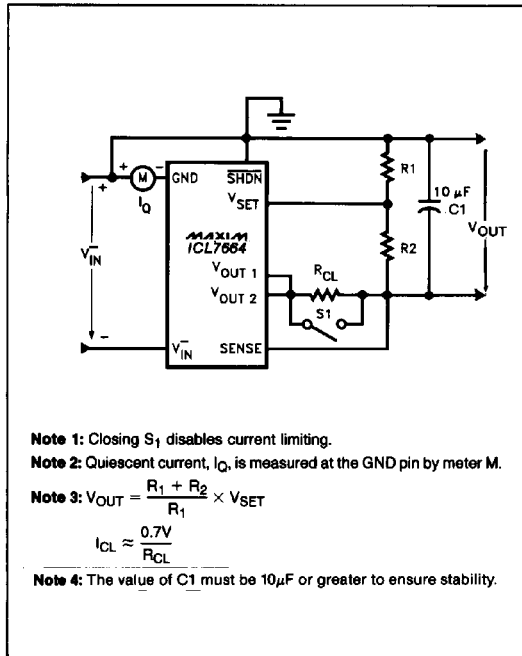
+
-
M
GND
$\overline{SHDN}$
$I_Q$
$V_{SET}$
$V_{IN}^-$
MAXIM
ICL7664
$V_{OUT}$ 1
$V_{OUT}$ 2
$V_{IN}^-$
SENSE
$R_{CL}$
S1
R1
R2
10 $\mu$F
C1
$V_{OUT}$
+
-

**Note 1:** Closing $S_1$ disables current limiting.

**Note 2:** Quiescent current, $I_Q$, is measured at the GND pin by meter M.

**Note 3:** $V_{OUT} = \frac{R_1 + R_2}{R_1} \times V_{SET}$

$I_{CL} \approx \frac{0.7V}{R_{CL}}$

**Note 4:** The value of C1 must be 10$\mu$F or greater to ensure stability.